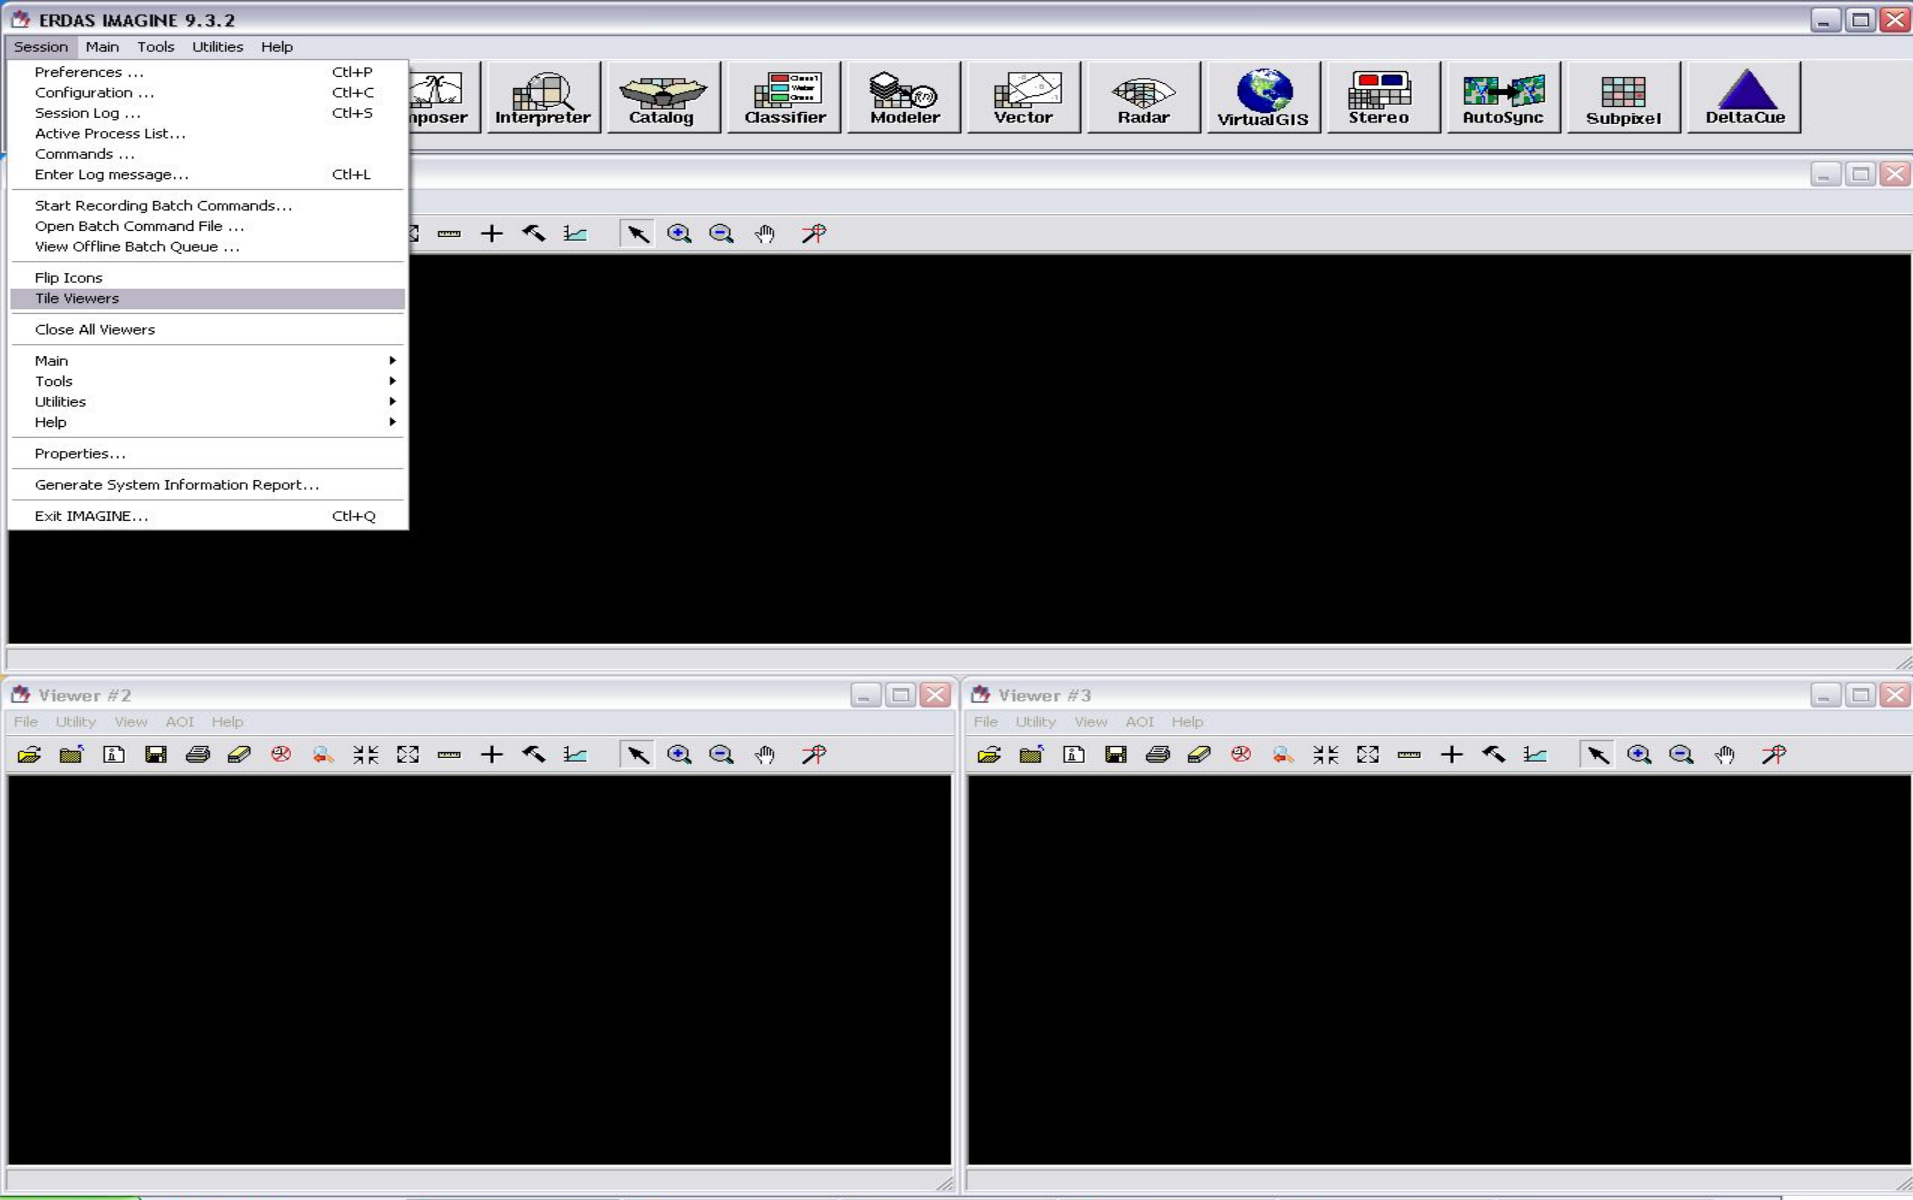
ERDAS IMAGINE 9.3.2

Session Main Tools Utilities Help

Preferences ... Ctl+P
Configuration ... Ctl+C
Session Log ... Ctl+S
Active Process List...
Commands ...
Enter Log message... Ctl+L

Start Recording Batch Commands...
Open Batch Command File ...
View Offline Batch Queue ...

Flip Icons
Tile Viewers

Close All Viewers

Main
Tools
Utilities
Help

Properties...

Generate System Information Report...

Exit IMAGINE... Ctl+Q

nposer Interpreter Catalog Classifier Modeler Vector Radar VirtualGIS Stereo AutoSync Subpixel DeltaCue

Viewer #2
File Utility View AOI Help

Viewer #3
File Utility View AOI Help